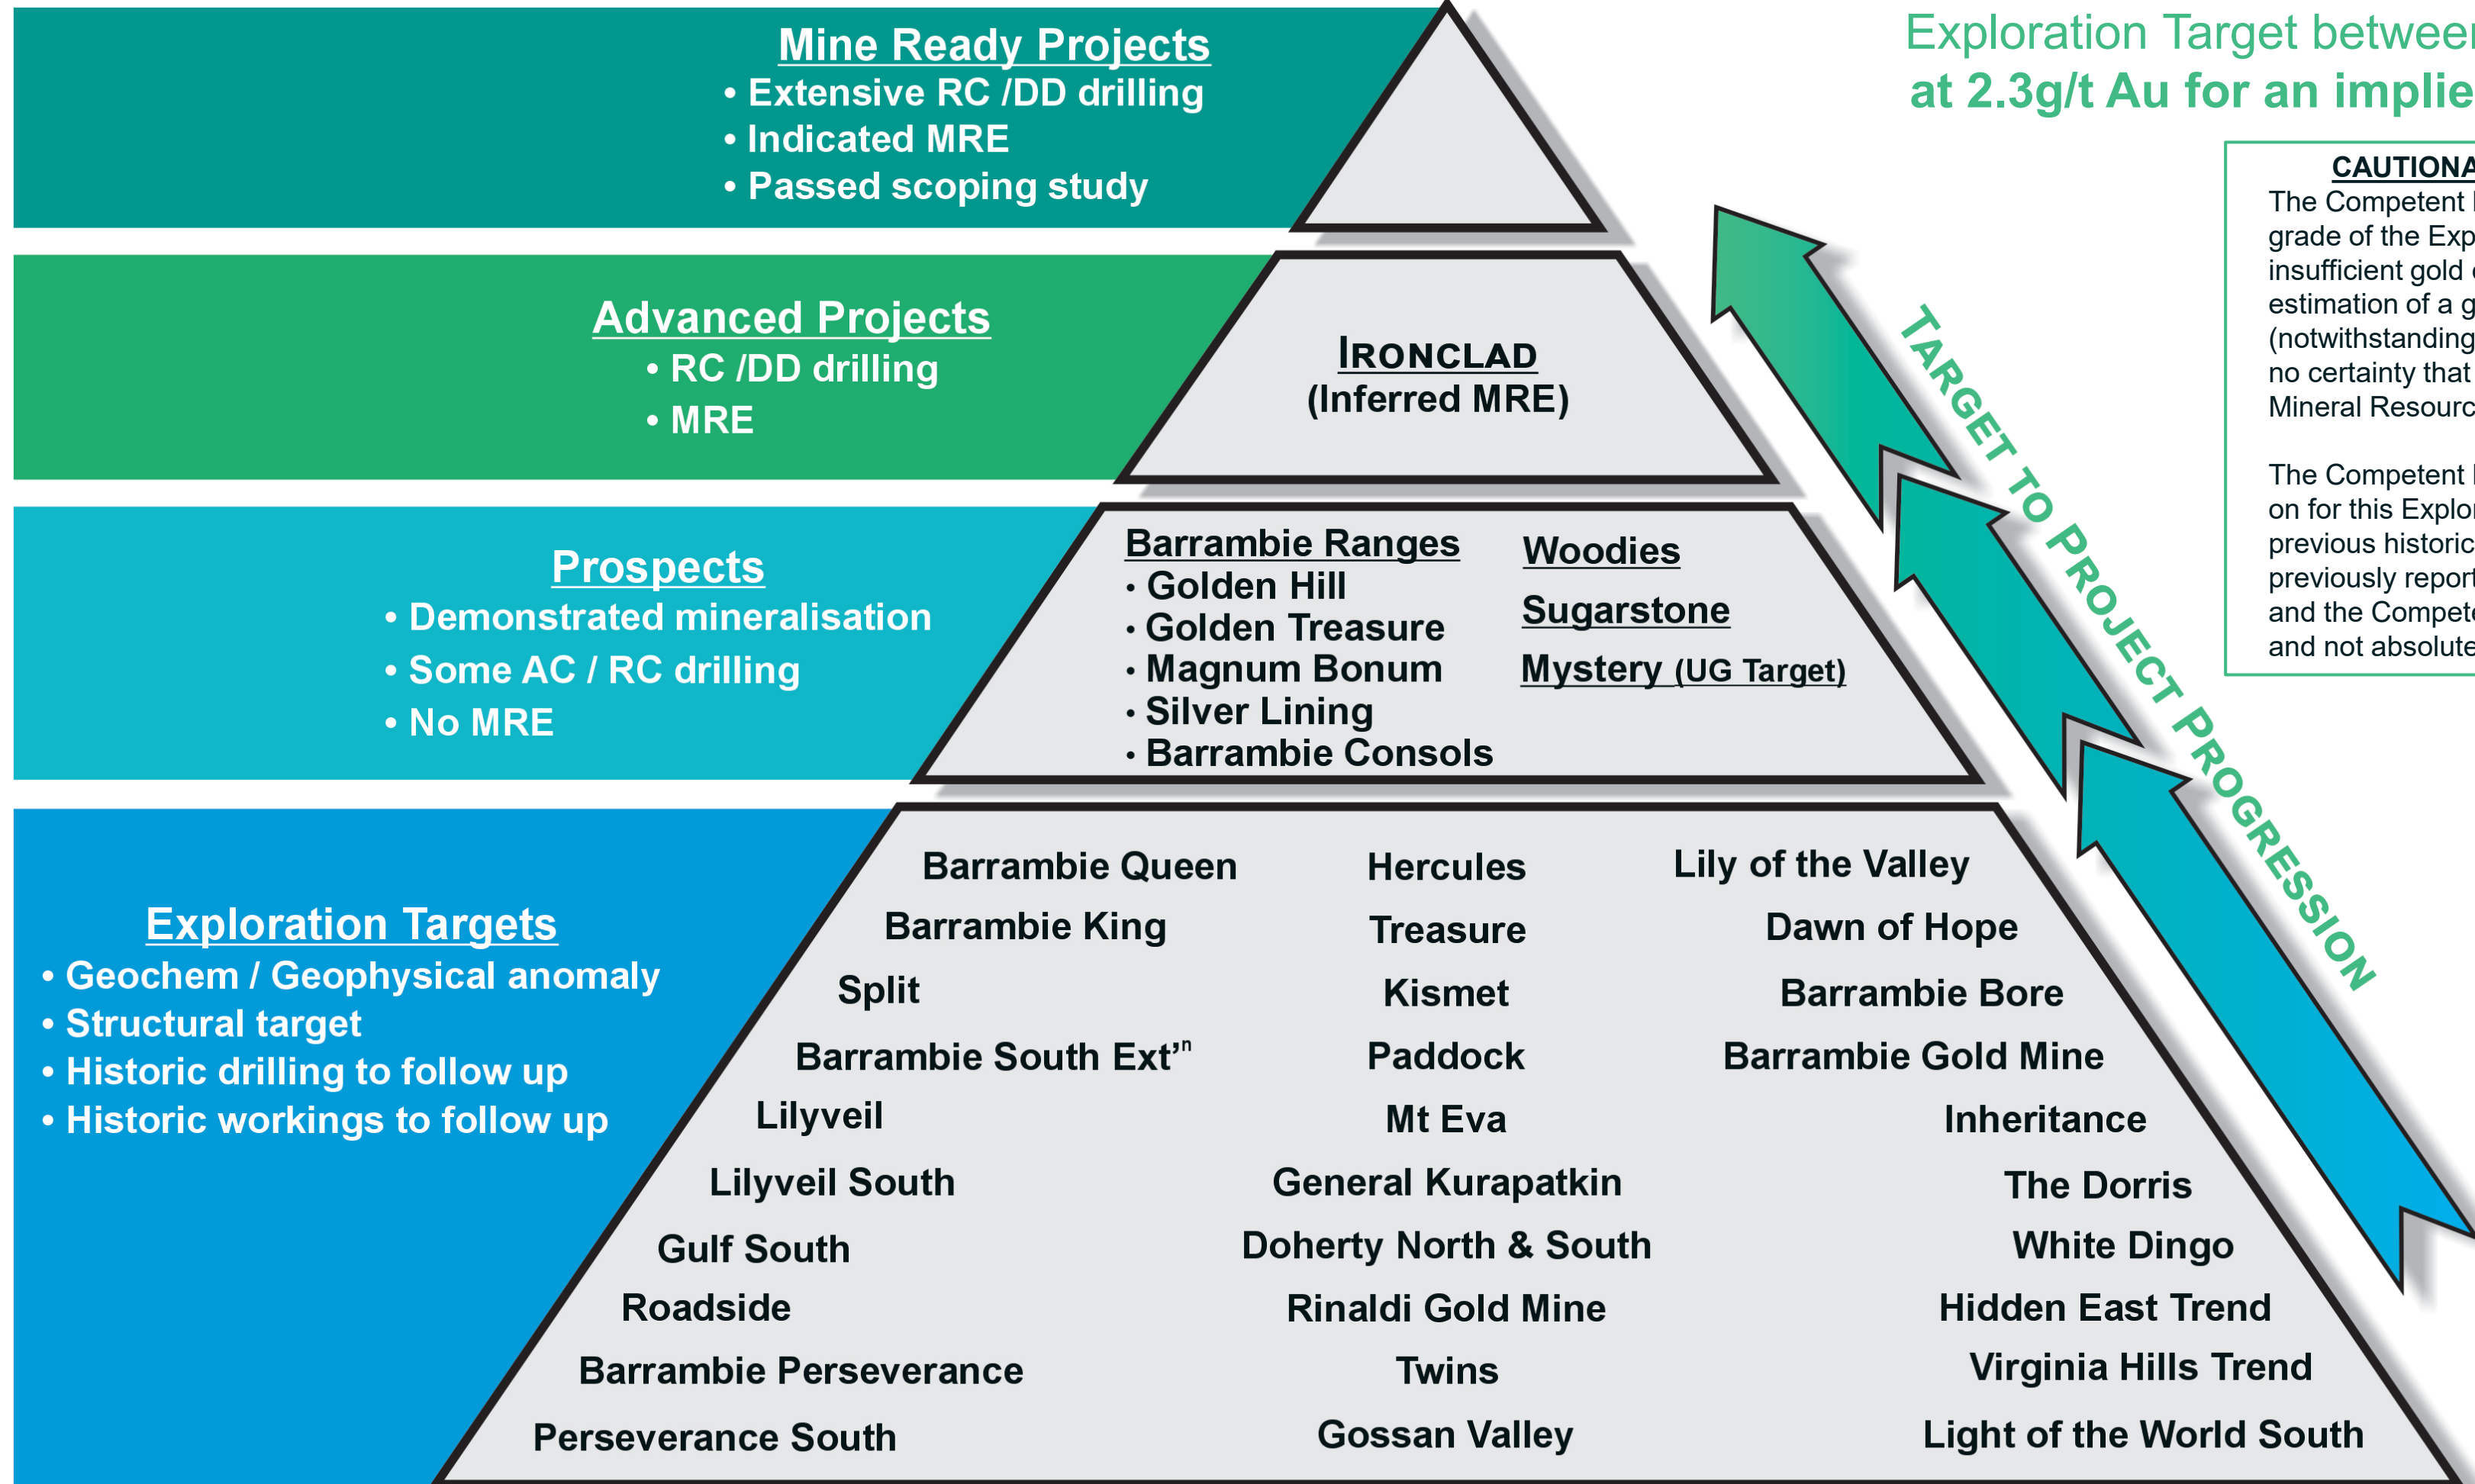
Mine Ready Projects
• Extensive RC /DD drilling
• Indicated MRE
• Passed scoping study

Advanced Projects
• RC /DD drilling
• MRE

IRONCLAD
(Inferred MRE)

Prospects
• Demonstrated mineralisation
• Some AC / RC drilling
• No MRE

Barrambie Ranges
• Golden Hill
• Golden Treasure
• Magnum Bonum
• Silver Lining
• Barrambie Consols

Woodies
Sugarstone
Mystery (UG Target)

Exploration Targets
• Geochem / Geophysical anomaly
• Structural target
• Historic drilling to follow up
• Historic workings to follow up

Barrambie Queen
Barrambie King
Split
Barrambie South Ext'n
Lilyveil
Lilyveil South
Gulf South
Roadside
Barrambie Perseverance
Perseverance South

Hercules
Treasure
Kismet
Paddock
Mt Eva
General Kurapatkin
Doherty North & South
Rinaldi Gold Mine
Twins
Gossan Valley

Lily of the Valley
Dawn of Hope
Barrambie Bore
Barrambie Gold Mine
Inheritance
The Dorris
White Dingo
Hidden East Trend
Virginia Hills Trend
Light of the World South

TARGET TO PROJECT PROGRESSION

Exploration Target between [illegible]
at 2.3g/t Au for an implie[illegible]

CAUTIONA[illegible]
The Competent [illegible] grade of the Exp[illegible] insufficient gold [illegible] estimation of a g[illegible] (notwithstanding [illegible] no certainty that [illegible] Mineral Resourc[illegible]

The Competent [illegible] on for this Explor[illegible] previous historic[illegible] previously report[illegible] and the Compete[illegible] and not absolute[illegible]